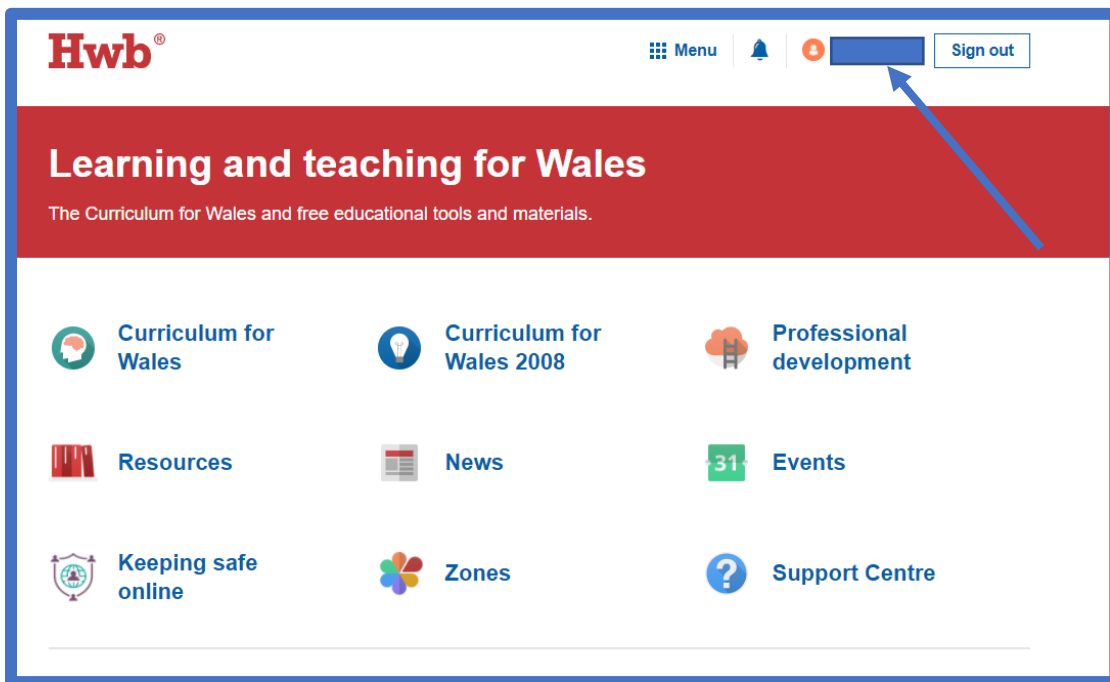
Hwb®

Menu

Sign out

Learning and teaching for Wales

The Curriculum for Wales and free educational tools and materials.

Curriculum for Wales

Curriculum for Wales 2008

Professional development

Resources

News

31

Events

Keeping safe online

Zones

Support Centre